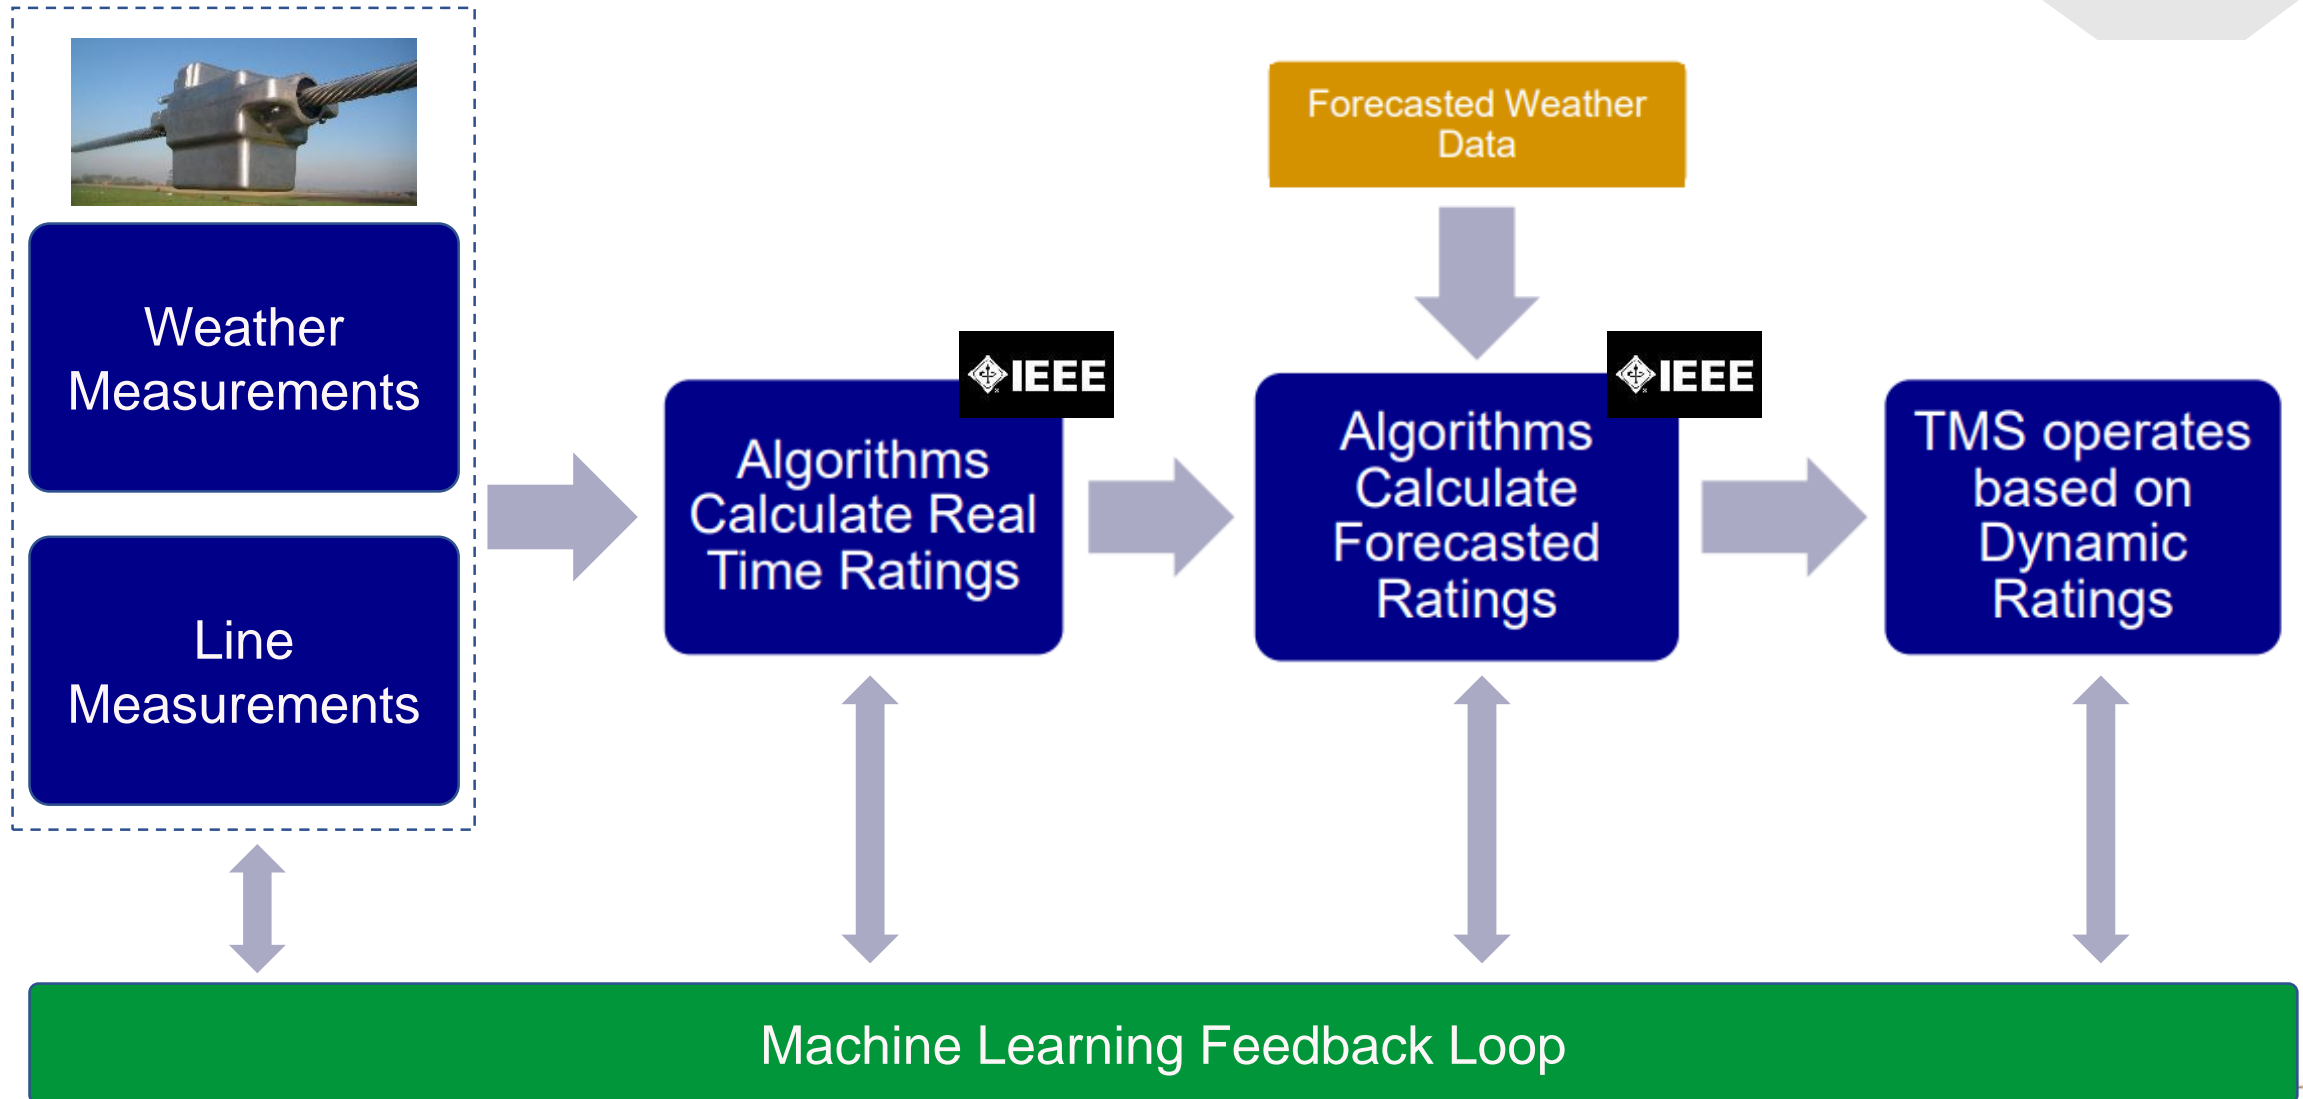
Weather Measurements

Line Measurements

IEEE

Algorithms Calculate Real Time Ratings

Forecasted Weather Data

IEEE

Algorithms Calculate Forecasted Ratings

TMS operates based on Dynamic Ratings

Machine Learning Feedback Loop